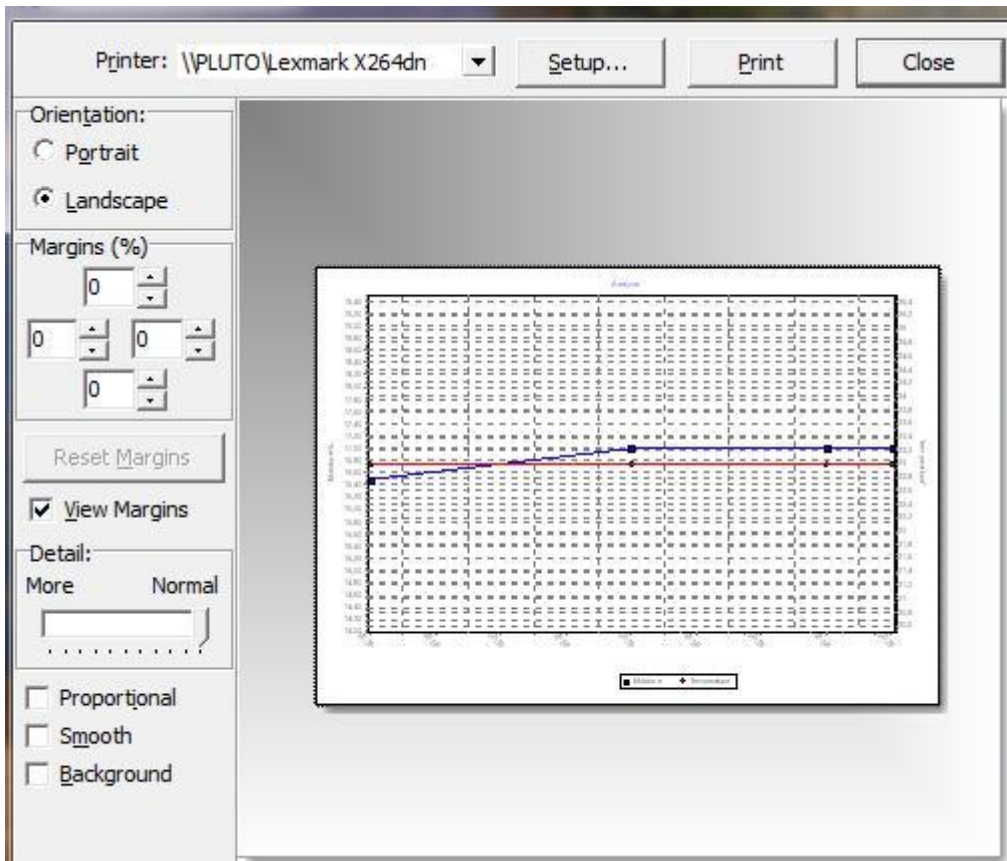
Printer: \\PLUTO\Lexmark X264dn

Setup...

Print

Close

Orientation:

Portrait

Landscape

Margins (%)

0

0

0

0

Reset Margins

View Margins

Detail:

More

Normal

Proportional

Smooth

Background

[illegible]